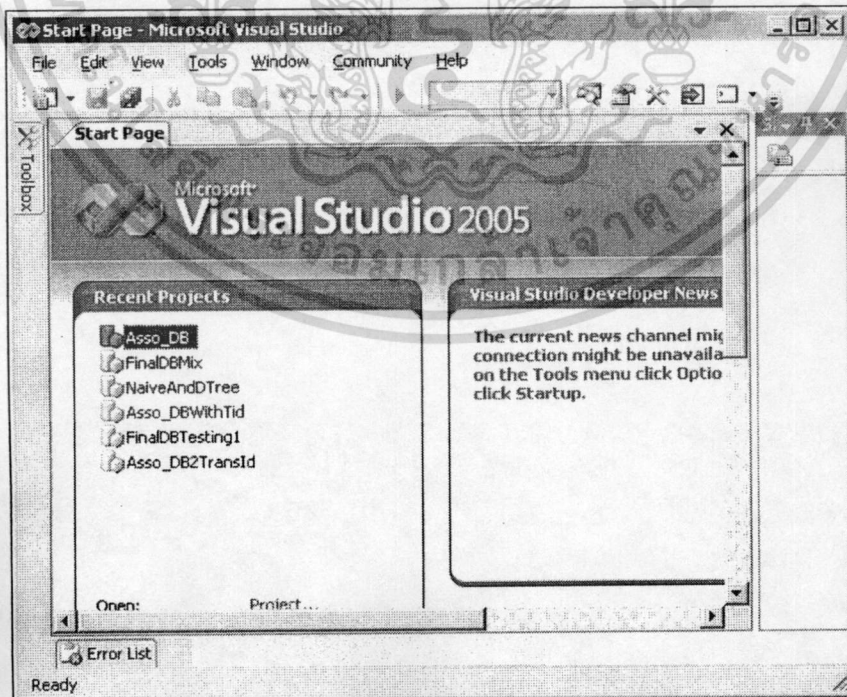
Start Page - Microsoft Visual Studio

File Edit View Tools Window Community Help

Toolbox

Start Page

Microsoft Visual Studio 2005

Recent Projects

Asso_DB
FinalDBMix
NaiveAndDTree
Asso_DBWithTid
FinalDBTesting1
Asso_DB2TransId

Open: Project...

Visual Studio Developer News

The current news channel mig connection might be unavaila on the Tools menu click Optio click Startup.

Error List

Ready